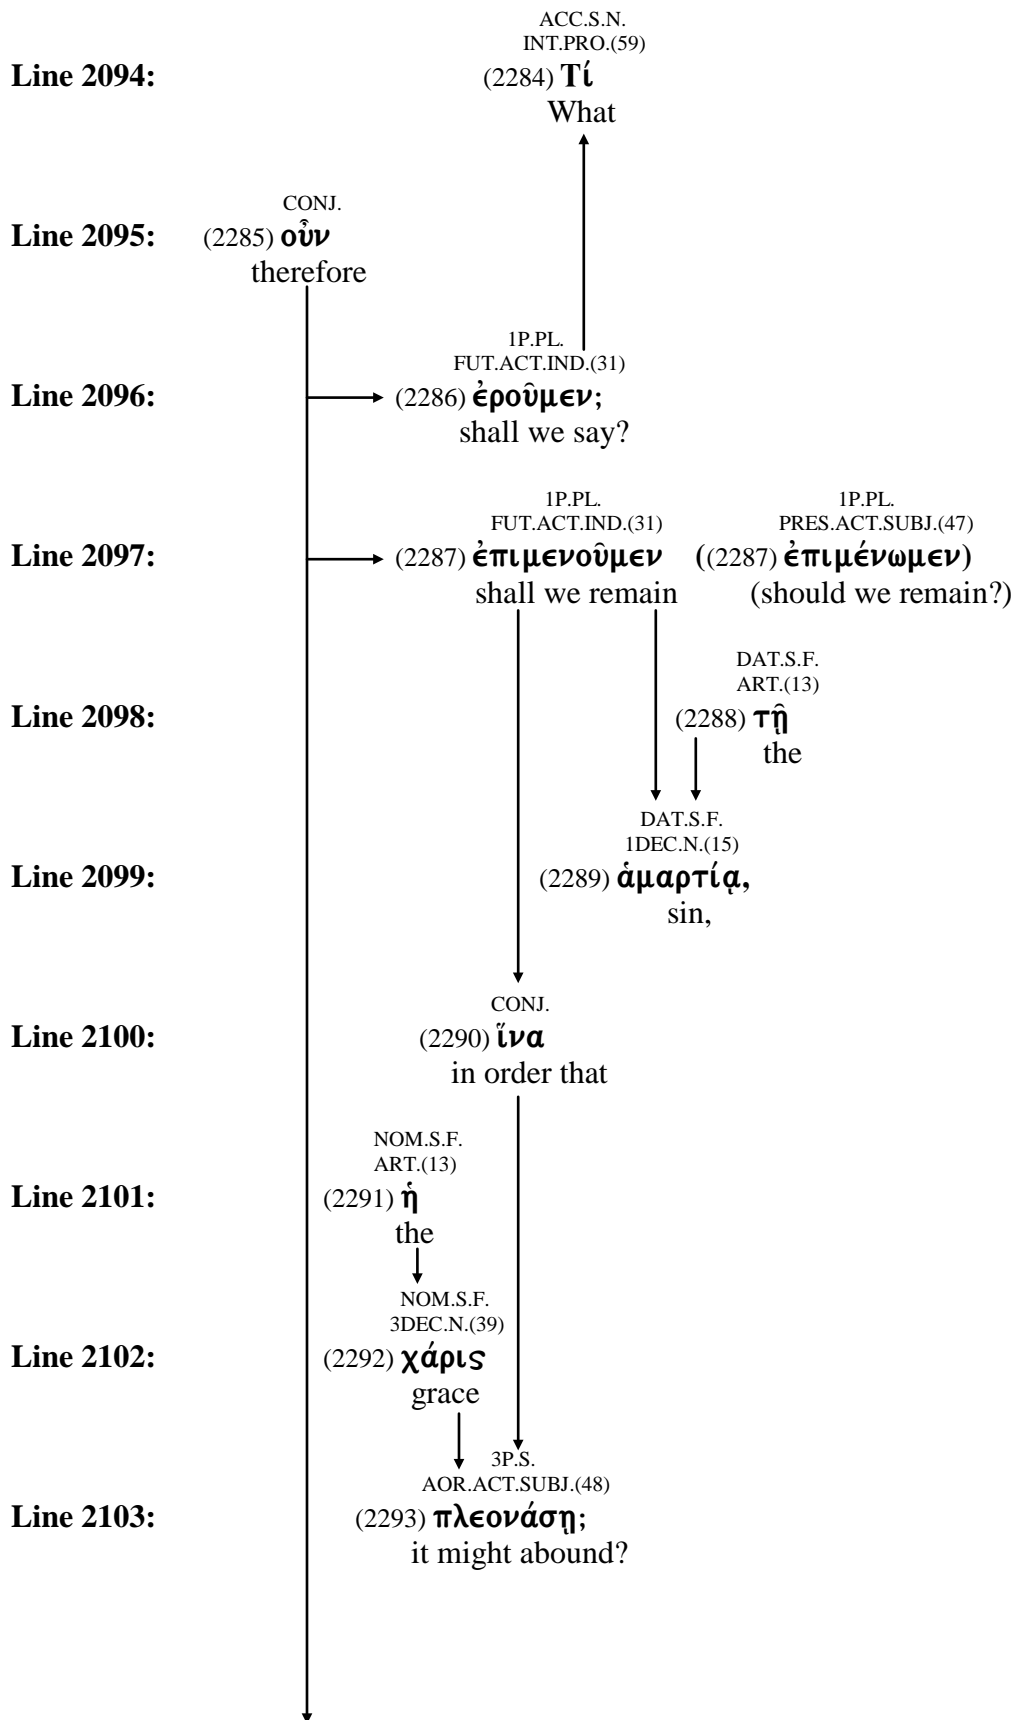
ACC.S.N.
INT.PRO.(59)
Line 2094: (2284) Τί
What

CONJ.
Line 2095: (2285) οὖν
therefore

1P.PL.
FUT.ACT.IND.(31)
Line 2096: (2286) ἐροῦμεν;
shall we say?

1P.PL.
FUT.ACT.IND.(31)
1P.PL.
PRES.ACT.SUBJ.(47)
Line 2097: (2287) ἐπιμενοῦμεν ((2287) ἐπιμένωμεν)
shall we remain (should we remain?)

DAT.S.F.
ART.(13)
Line 2098: (2288) τῇ
the

DAT.S.F.
1DEC.N.(15)
Line 2099: (2289) ἁμαρτίᾳ,
sin,

CONJ.
Line 2100: (2290) ἵνα
in order that

NOM.S.F.
ART.(13)
Line 2101: (2291) ἡ
the

NOM.S.F.
3DEC.N.(39)
Line 2102: (2292) χάρις
grace

3P.S.
AOR.ACT.SUBJ.(48)
Line 2103: (2293) πλεονάσῃ;
it might abound?